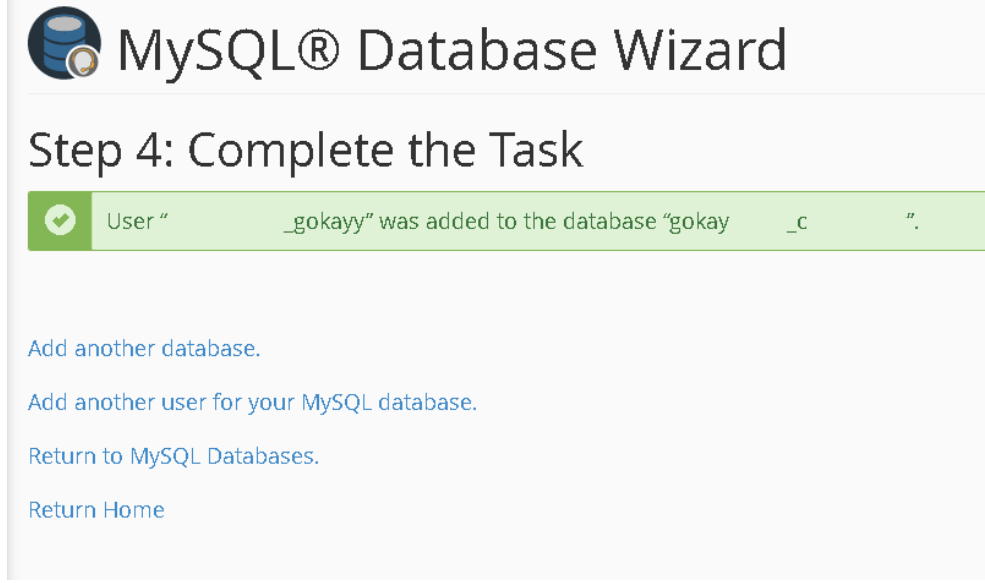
MySQL® Database Wizard

Step 4: Complete the Task

User “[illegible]_gokayy” was added to the database “gokay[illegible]_c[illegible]”.

Add another database.

Add another user for your MySQL database.

Return to MySQL Databases.

Return Home